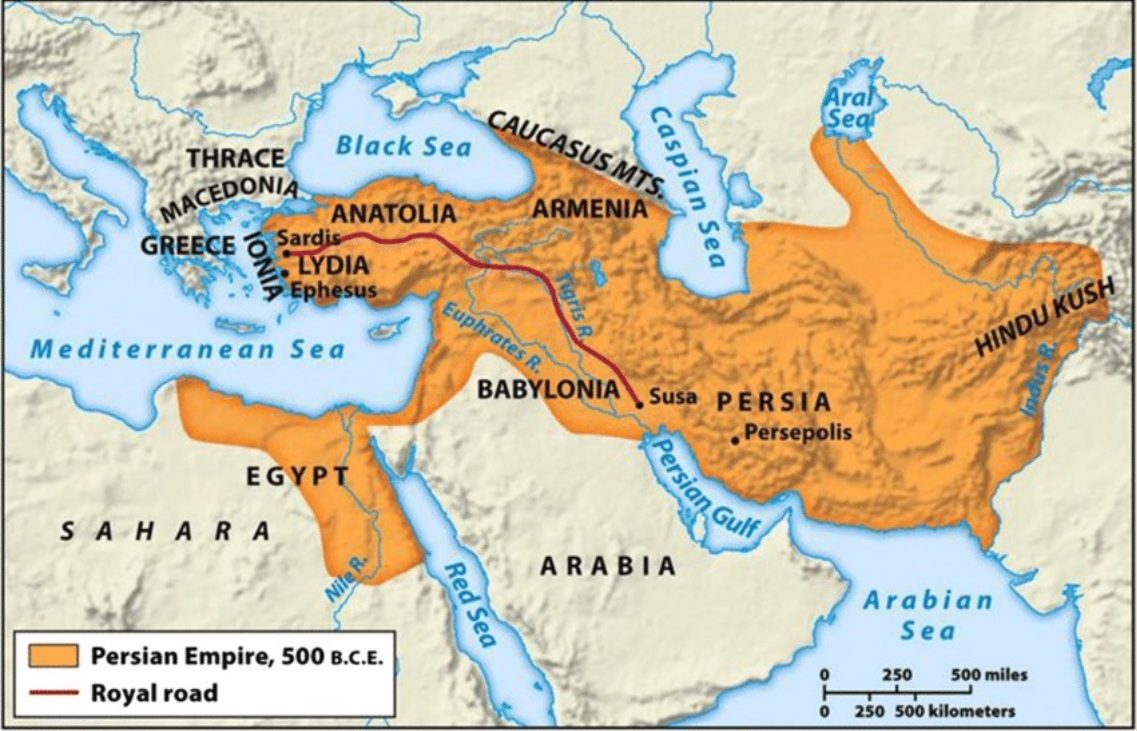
Aral Sea
Black Sea
CAUCASUS MTS.
Caspian Sea
THRACE
MACEDONIA
ANATOLIA
ARMENIA
GREECE
IONIA
Sardis
LYDIA
Ephesus
Tigris R.
Euphrates R.
HINDU KUSH
Indus R.
Mediterranean Sea
BABYLONIA
Susa
PERSIA
Persepolis
EGYPT
Persian Gulf
SAHARA
ARABIA
Nile R.
Red Sea
Arabian Sea
Persian Empire, 500 B.C.E.
Royal road
0 250 500 miles
0 250 500 kilometers